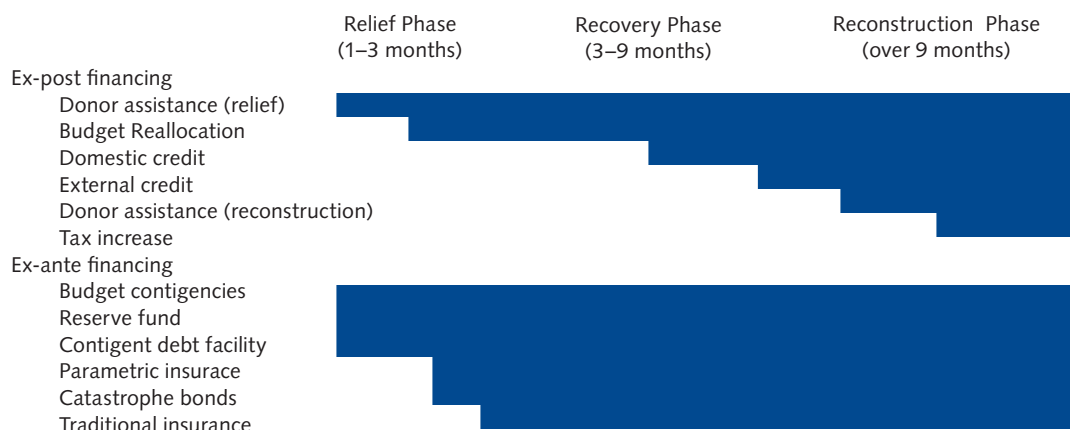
Relief Phase (1–3 months)

Recovery Phase (3–9 months)

Reconstruction Phase (over 9 months)

Ex-post financing
Donor assistance (relief)
Budget Reallocation
Domestic credit
External credit
Donor assistance (reconstruction)
Tax increase
Ex-ante financing
Budget contigencies
Reserve fund
Contigent debt facility
Parametric insurace
Catastrophe bonds
Traditional insurance